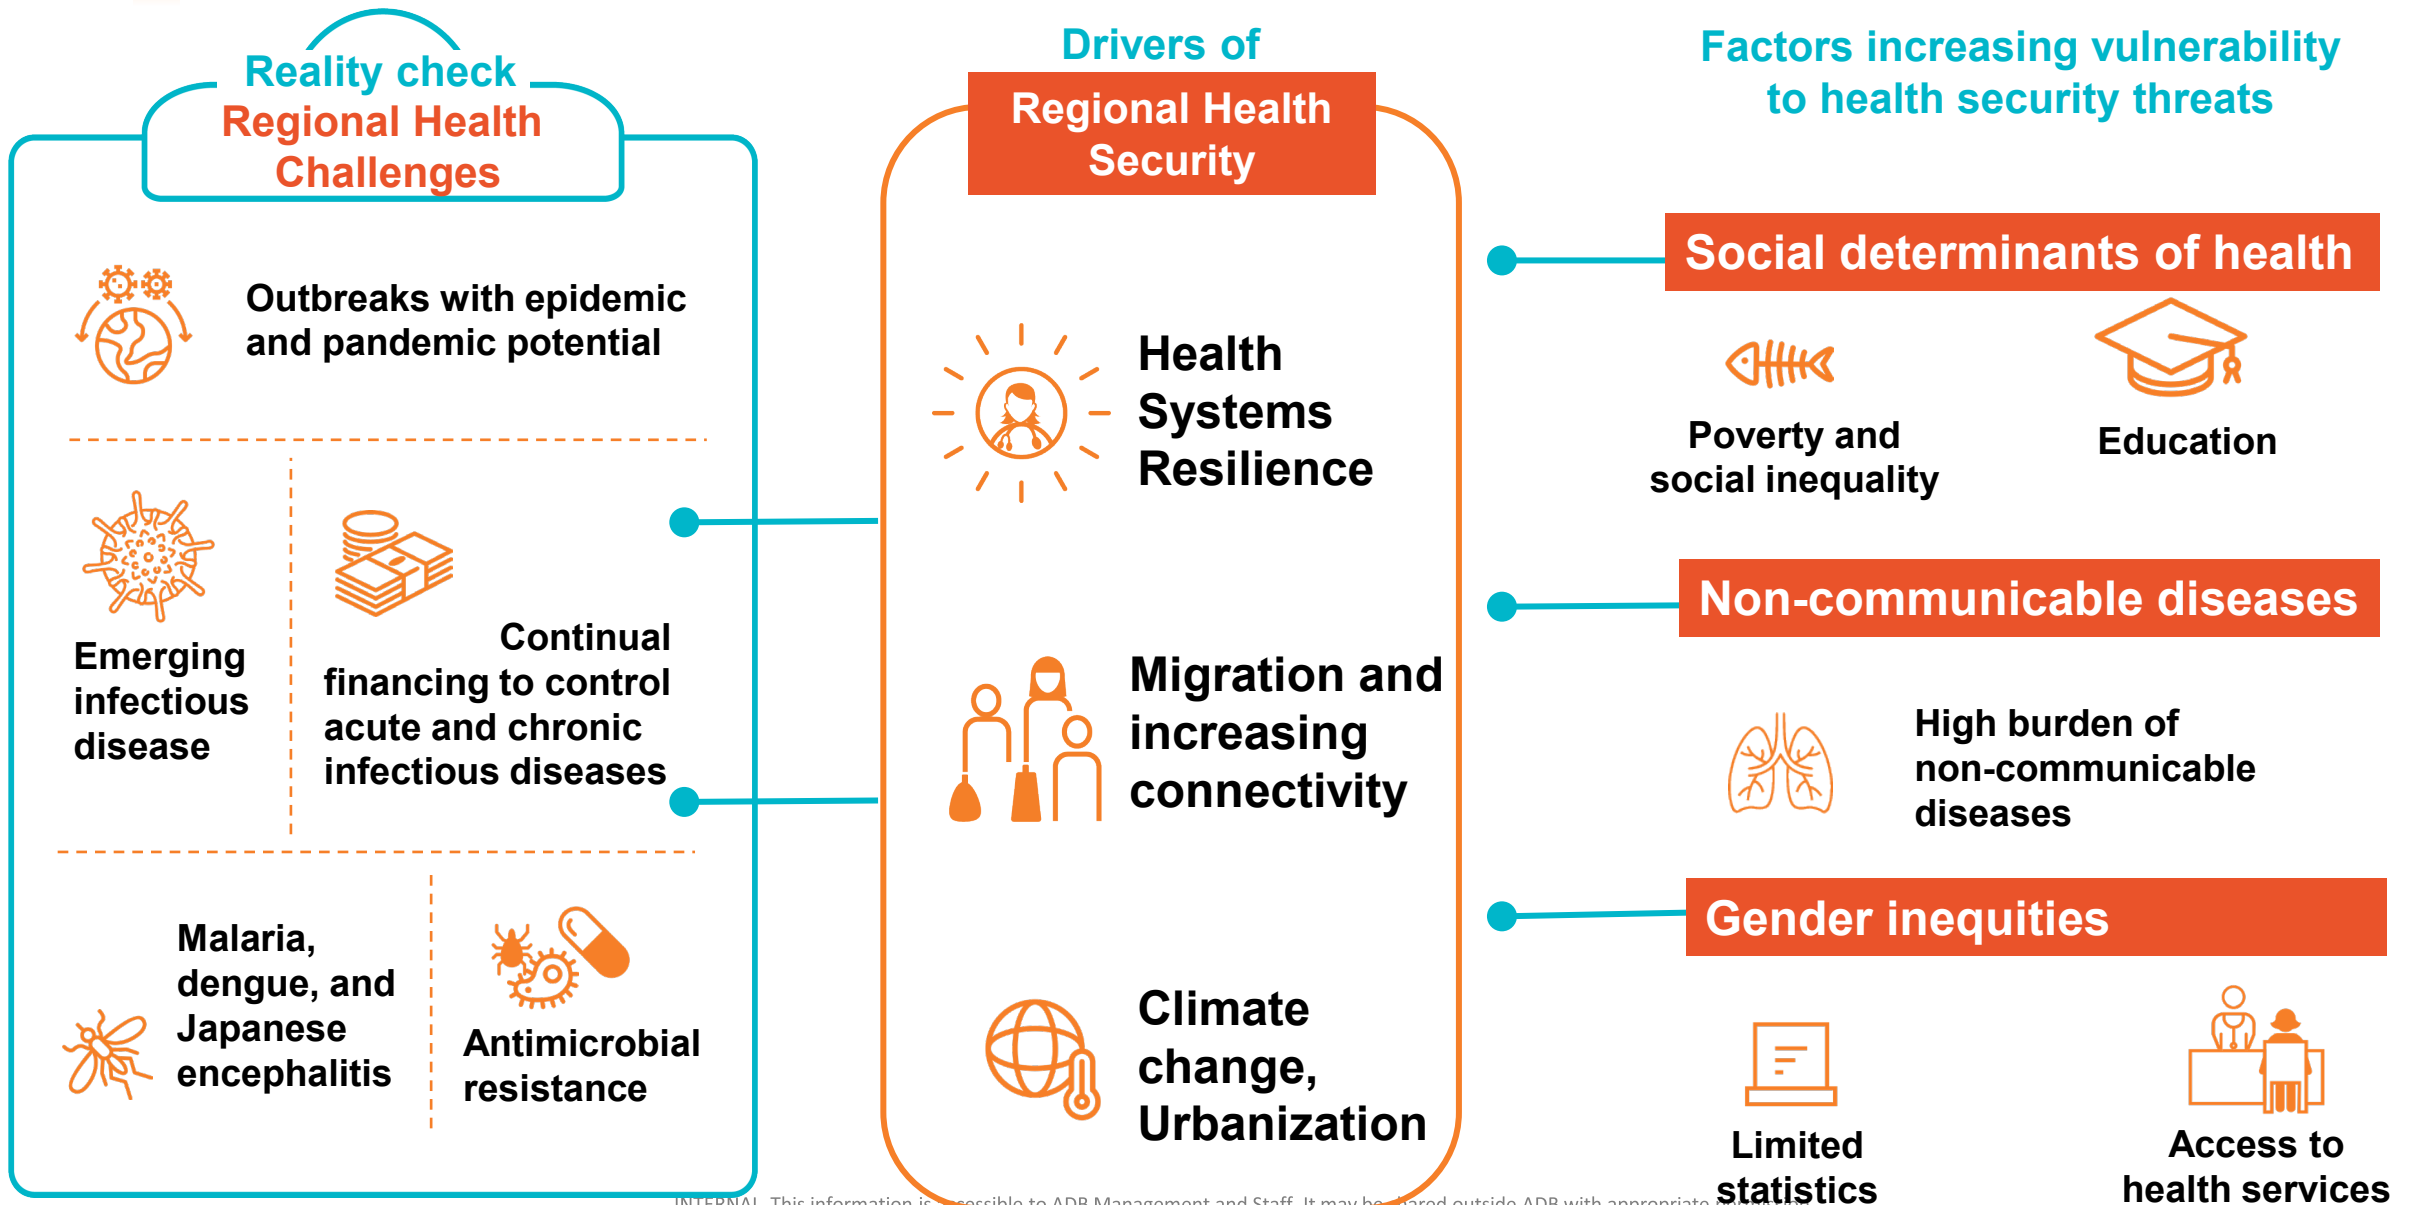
Reality check
Regional Health Challenges

Outbreaks with epidemic and pandemic potential

Emerging infectious disease

Continual financing to control acute and chronic infectious diseases

Malaria, dengue, and Japanese encephalitis

Antimicrobial resistance

Drivers of
Regional Health Security

Health Systems Resilience

Migration and increasing connectivity

Climate change, Urbanization

Factors increasing vulnerability to health security threats

Social determinants of health

Poverty and social inequality

Education

Non-communicable diseases

High burden of non-communicable diseases

Gender inequities

Limited statistics

Access to health services

INTERNAL. This information is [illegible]ccessible to ADB Management and Staff. It may be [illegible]ared outside ADB with appropriate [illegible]